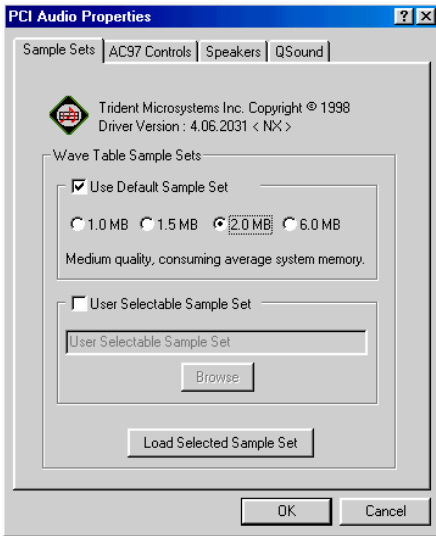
PCI Audio Properties

?

Sample Sets | AC97 Controls | Speakers | QSound

Trident Microsystems Inc. Copyright © 1998
Driver Version : 4.06.2031 < NX >

Wave Table Sample Sets

Use Default Sample Set

1.0 MB
1.5 MB
2.0 MB
6.0 MB

Medium quality, consuming average system memory.

User Selectable Sample Set

User Selectable Sample Set

Browse

Load Selected Sample Set

OK

Cancel